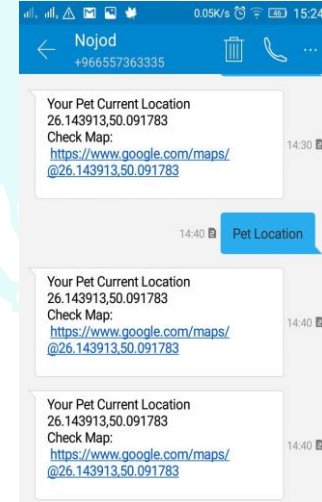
0.05K/s 15:24

Nojod
+966557363335

Your Pet Current Location
26.143913,50.091783
Check Map:
https://www.google.com/maps/@26.143913,50.091783
14:30

14:40
Pet Location

Your Pet Current Location
26.143913,50.091783
Check Map:
https://www.google.com/maps/@26.143913,50.091783
14:40

Your Pet Current Location
26.143913,50.091783
Check Map:
https://www.google.com/maps/@26.143913,50.091783
14:40